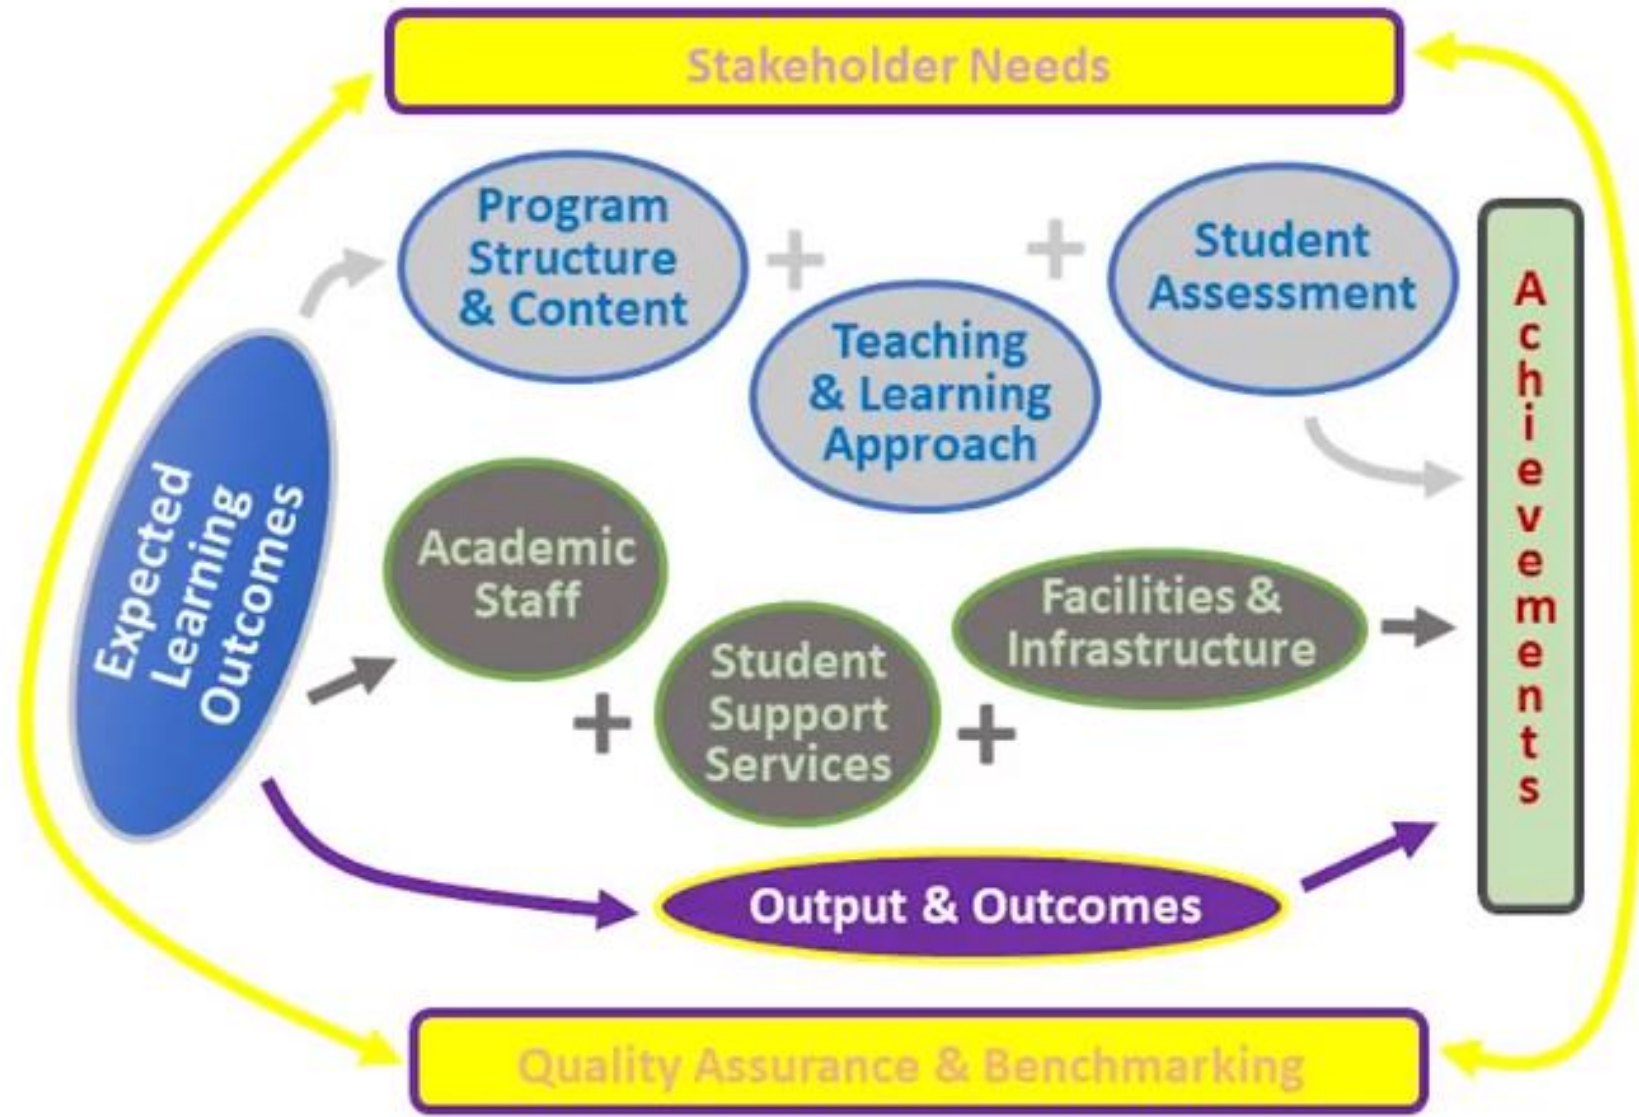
Stakeholder Needs

Expected Learning Outcomes

Program Structure & Content

+

Teaching & Learning Approach

+

Student Assessment

Achievements

Academic Staff

+

Student Support Services

+

Facilities & Infrastructure

Output & Outcomes

Quality Assurance & Benchmarking